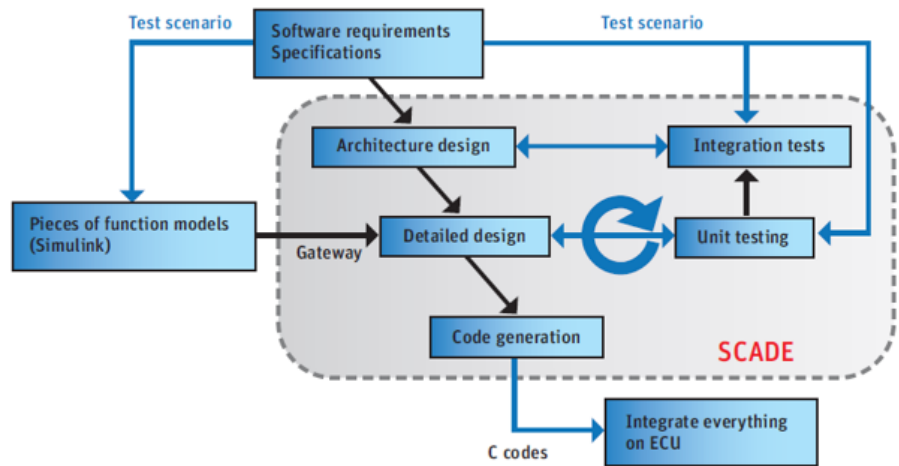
Test scenario

Software requirements Specifications

Test scenario

Architecture design

Integration tests

Pieces of function models (Simulink)

Gateway

Detailed design

Unit testing

Code generation

SCADE

Integrate everything on ECU

C codes